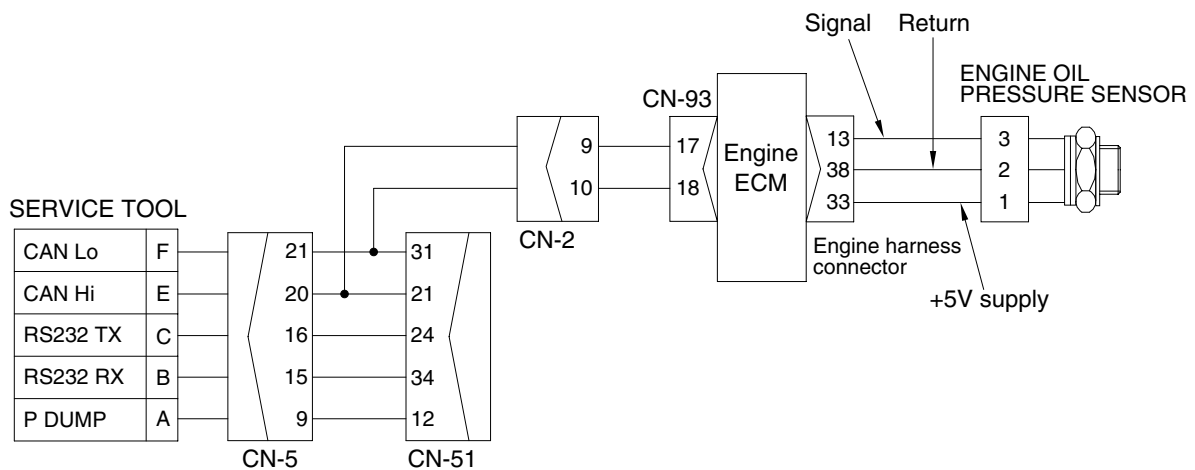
Signal Return

ENGINE OIL PRESSURE SENSOR

CN-93

9
10

17
18

Engine ECM

13
38
33

3
2
1

SERVICE TOOL

| CAN Lo | F |
|---|---|
| CAN Hi | E |
| RS232 TX | C |
| RS232 RX | B |
| P DUMP | A |

21
20
16
15
9

31
21
24
34
12

CN-2

Engine harness connector

+5V supply

CN-5

CN-51